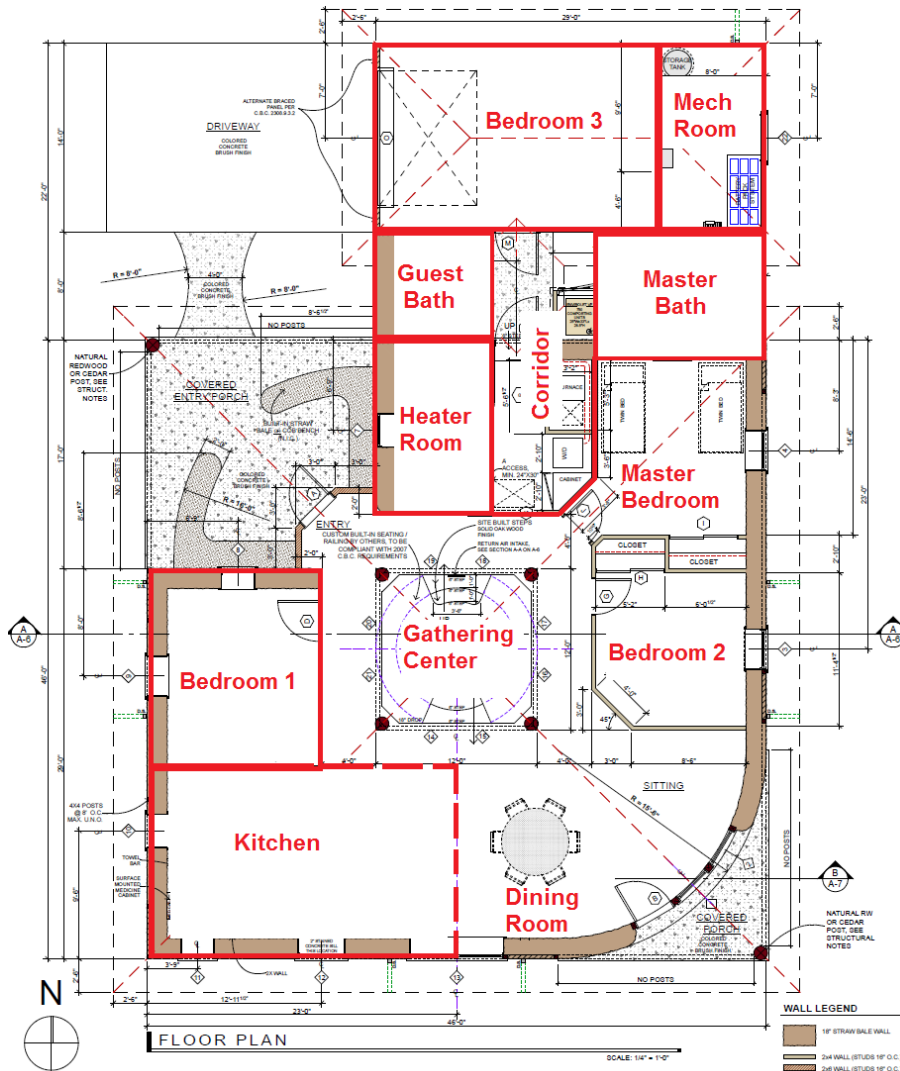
Bedroom 3

Mech Room

Guest Bath

Master Bath

Corridor

Heater Room

Master Bedroom

Gathering Center

Bedroom 2

Bedroom 1

Kitchen

Dining Room

DRIVEWAY
COLORED CONCRETE BRUSH FINISH

ALTERNATE BRACED PANEL PER C.B.C. 2308.9.3.2

STORAGE TANK

COVERED ENTRY PORCH

NATURAL REDWOOD OR CEDAR POST, SEE STRUCT. NOTES

NO POSTS

ENTRY

CUSTOM BUILT-IN SEATING / RAILING BY OTHERS, TO BE COMPLIANT WITH 2007 C.B.C. REQUIREMENTS

SITE BUILT STEPS SOLID OAK WOOD FINISH

RETURN AIR INTAKE, SEE SECTION A-A ON A-6

ACCESS, MIN. 24"X30"

CABINET

FURNACE

TWIN BED

TWIN BED

CLOSET

CLOSET

SITTING

COVERED PORCH
COLORED CONCRETE BRUSH FINISH

NATURAL RW OR CEDAR POST, SEE STRUCTURAL NOTES

4X4 POSTS @ 8' O.C. MAX. U.N.O.

TOWEL BAR

SURFACE MOUNTED MEDICINE CABINET

2X WALL

NO POSTS

29'-0"

2'-6"

46'-0"

23'-0"

12'-11"

N

FLOOR PLAN

SCALE: 1/4" = 1'-0"

WALL LEGEND

18" STRAW BALE WALL

2x4 WALL (STUDS 16" O.C.

2x6 WALL (STUDS 16" O.C.